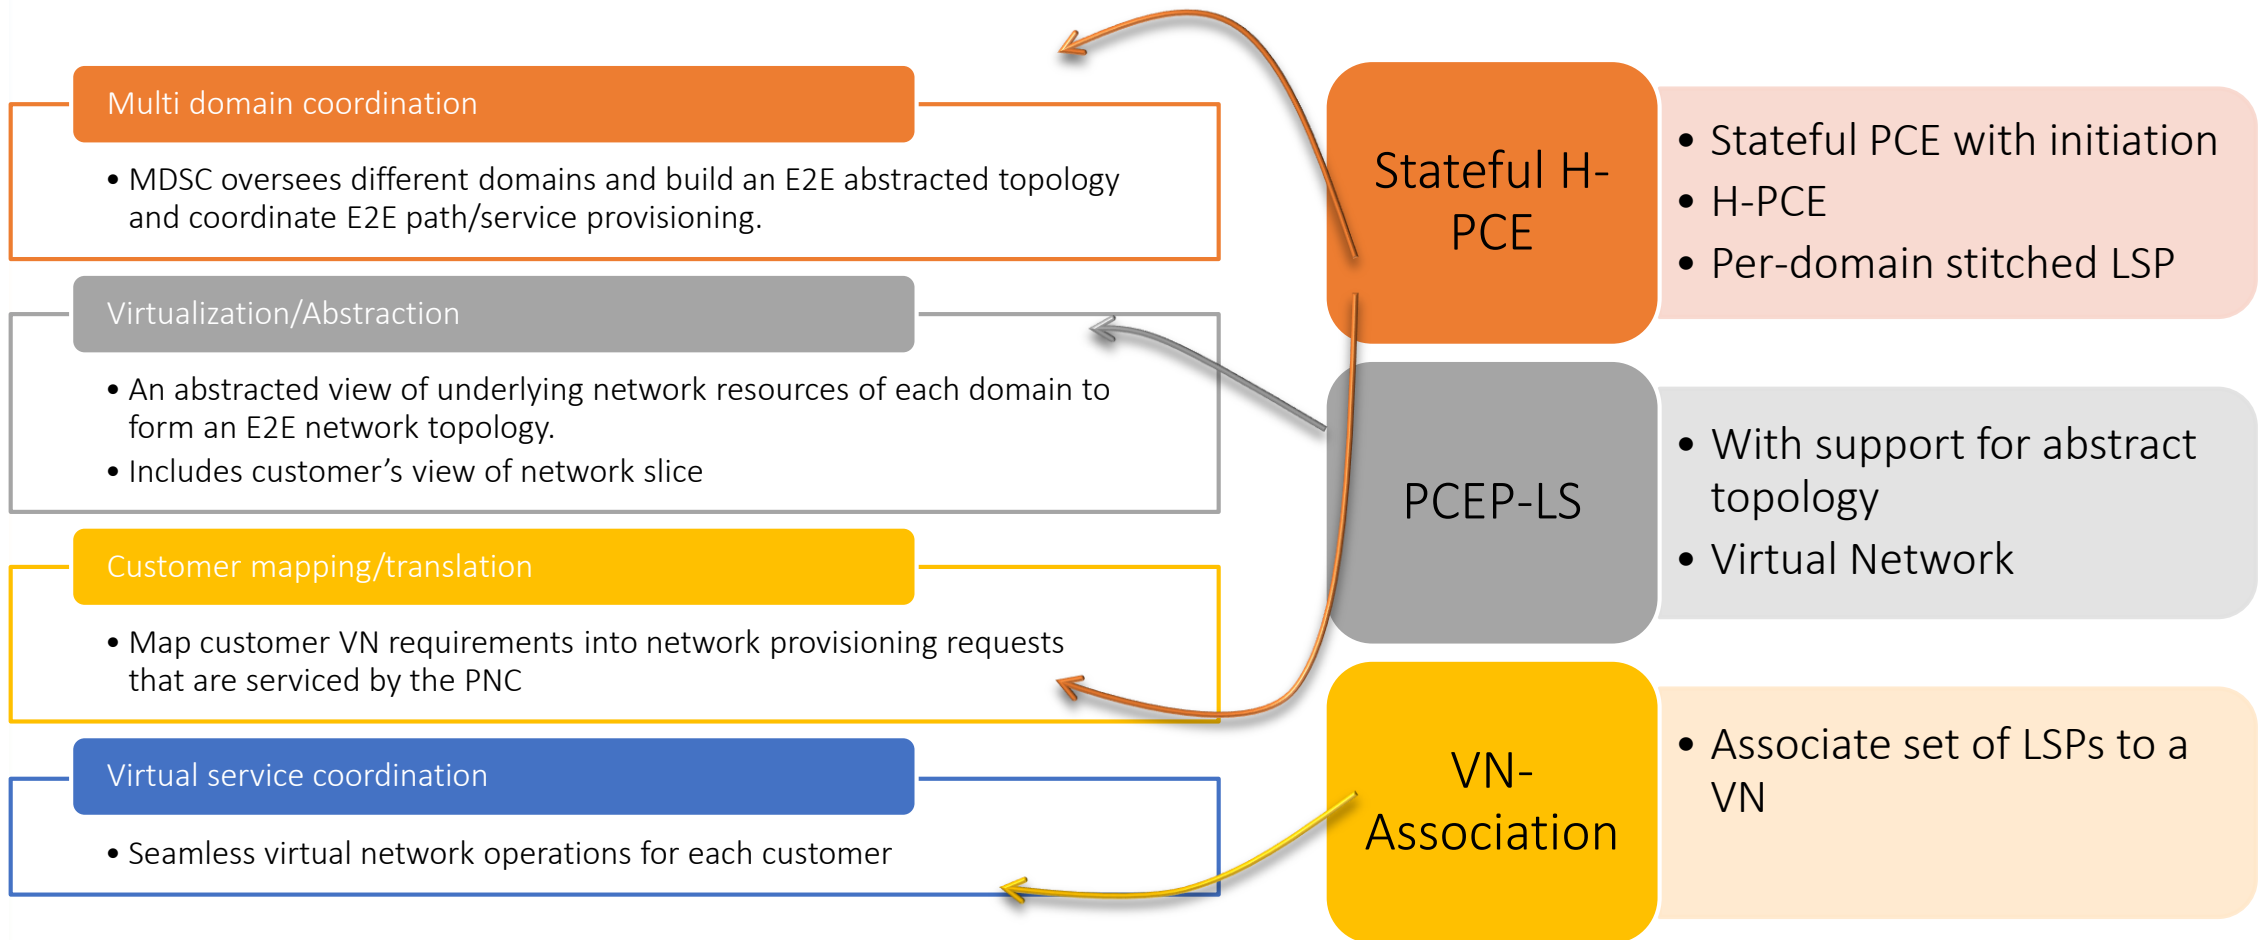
Multi domain coordination

• MDSC oversees different domains and build an E2E abstracted topology and coordinate E2E path/service provisioning.

Virtualization/Abstraction

• An abstracted view of underlying network resources of each domain to form an E2E network topology.
• Includes customer's view of network slice

Customer mapping/translation

• Map customer VN requirements into network provisioning requests that are serviced by the PNC

Virtual service coordination

• Seamless virtual network operations for each customer

Stateful H-PCE

• Stateful PCE with initiation
• H-PCE
• Per-domain stitched LSP

PCEP-LS

• With support for abstract topology
• Virtual Network

VN-Association

• Associate set of LSPs to a VN